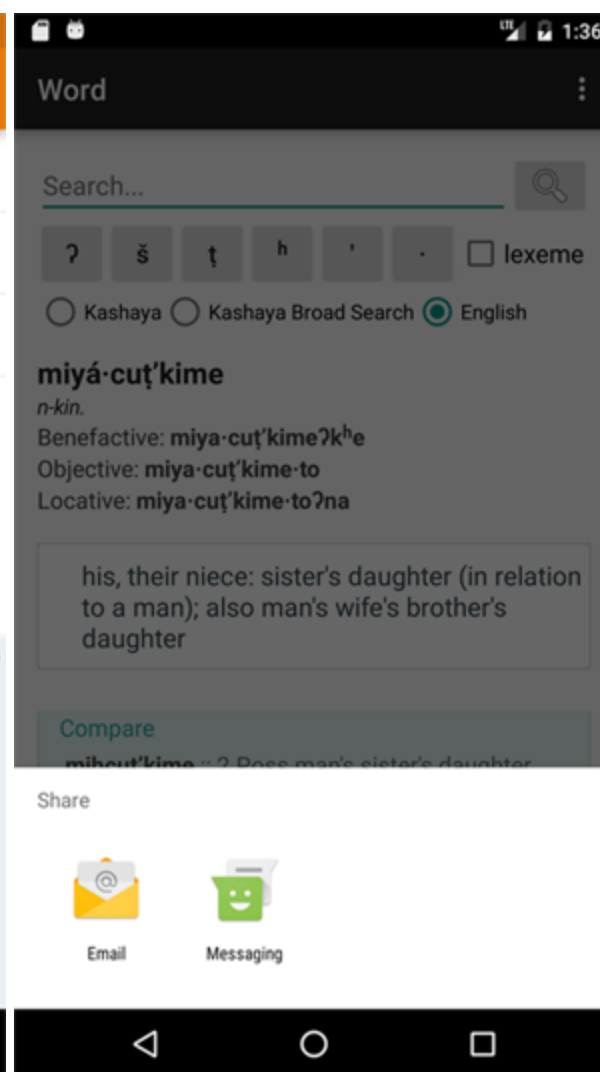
LTE 1:36

Word

Search...

ʔ š ṭ ʰ ' · lexeme

Kashaya Kashaya Broad Search English

miyá·cuṭ'kime
n-kin.
Benefactive: miya·cuṭ'kimeʔkʰe
Objective: miya·cuṭ'kime·to
Locative: miya·cuṭ'kime·toʔna

his, their niece: sister's daughter (in relation to a man); also man's wife's brother's daughter

Compare
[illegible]

Share

Email

Messaging